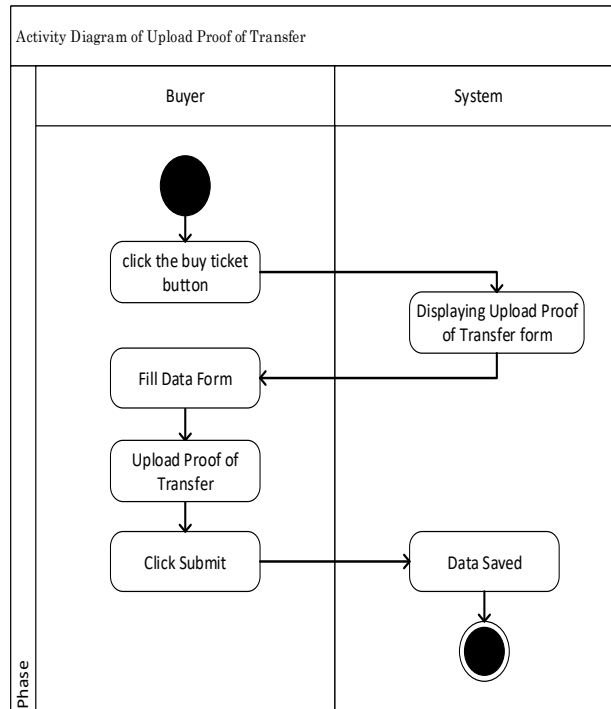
Activity Diagram of Upload Proof of Transfer

Buyer

System

click the buy ticket button

Displaying Upload Proof of Transfer form

Fill Data Form

Upload Proof of Transfer

Click Submit

Data Saved

Phase